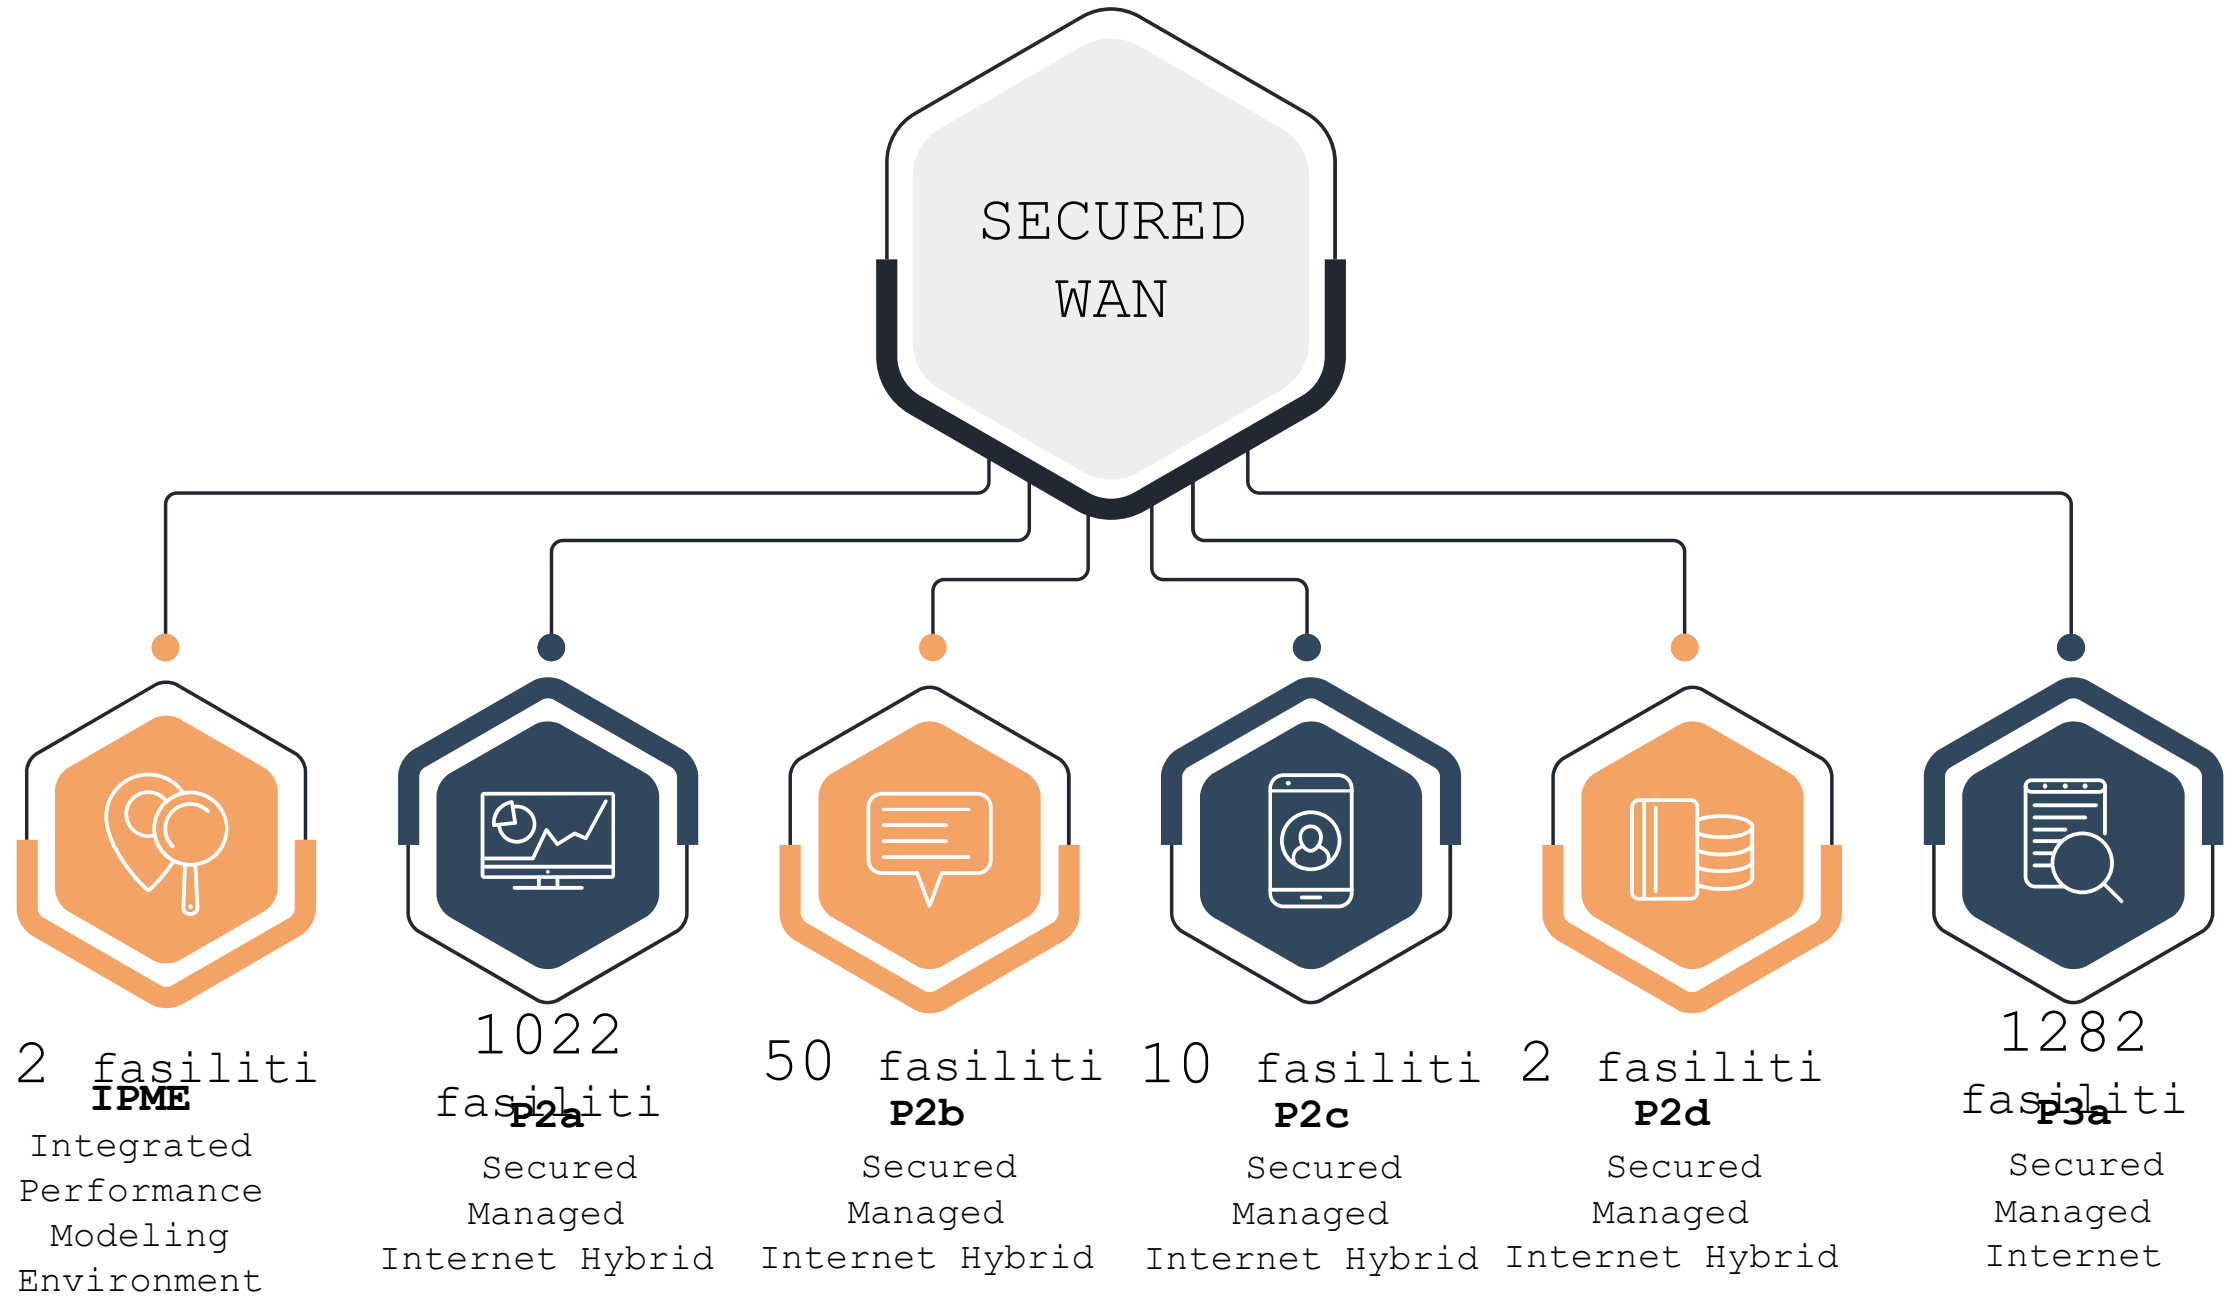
SECURED WAN

2 fasiliti
IPME
Integrated Performance Modeling Environment

1022 fasiliti
P2a
Secured Managed Internet Hybrid

50 fasiliti
P2b
Secured Managed Internet Hybrid

10 fasiliti
P2c
Secured Managed Internet Hybrid

2 fasiliti
P2d
Secured Managed Internet Hybrid

1282 fasiliti
P3a
Secured Managed Internet